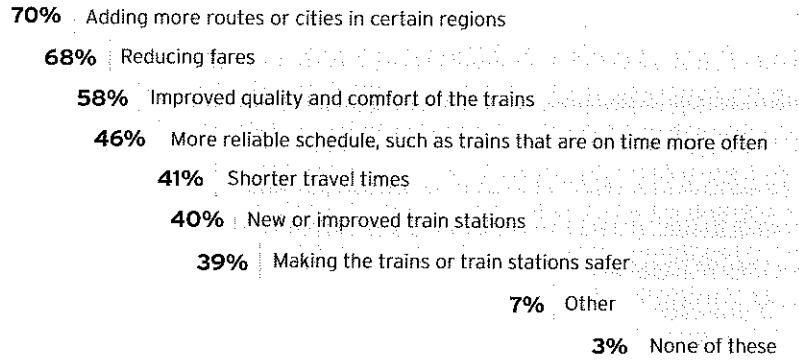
70% Adding more routes or cities in certain regions

68% Reducing fares

58% Improved quality and comfort of the trains

46% More reliable schedule, such as trains that are on time more often

41% Shorter travel times

40% New or improved train stations

39% Making the trains or train stations safer

7% Other

3% None of these